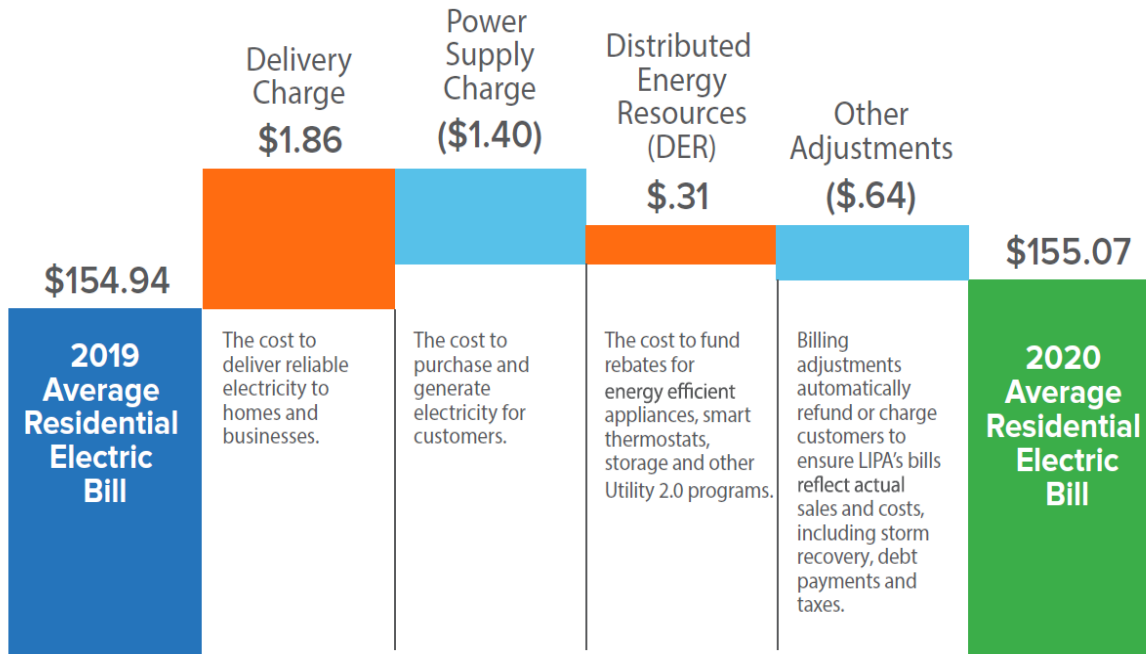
$154.94

2019 Average Residential Electric Bill

Delivery Charge

$1.86

The cost to deliver reliable electricity to homes and businesses.

Power Supply Charge

($1.40)

The cost to purchase and generate electricity for customers.

Distributed Energy Resources (DER)

$.31

The cost to fund rebates for energy efficient appliances, smart thermostats, storage and other Utility 2.0 programs.

Other Adjustments

($.64)

Billing adjustments automatically refund or charge customers to ensure LIPA's bills reflect actual sales and costs, including storm recovery, debt payments and taxes.

$155.07

2020 Average Residential Electric Bill